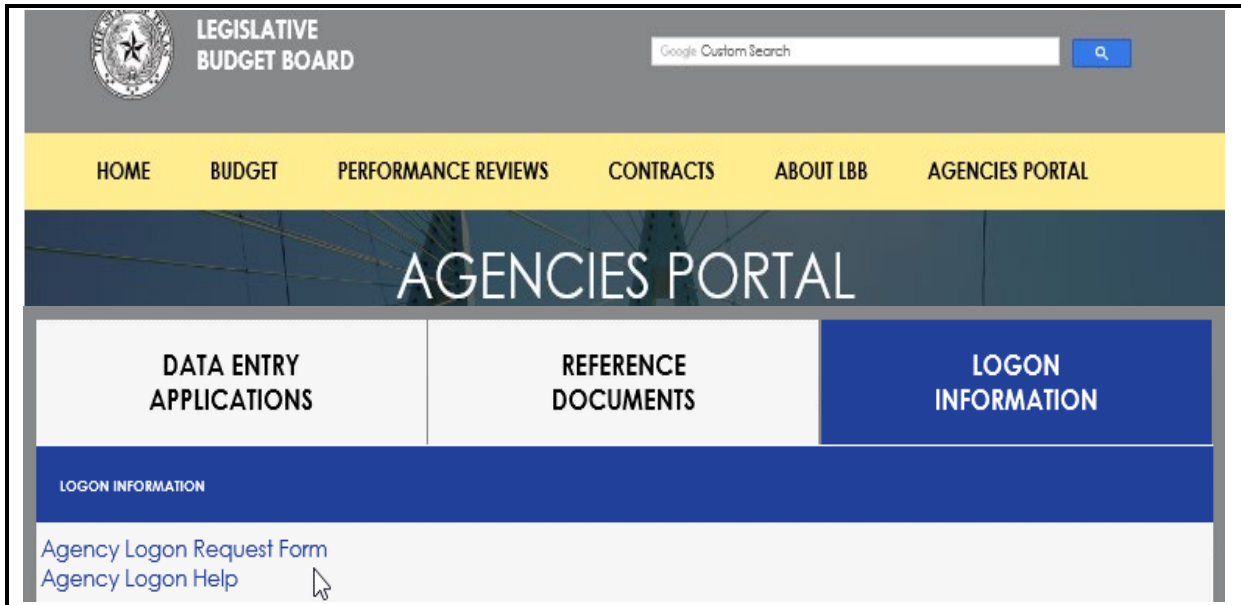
LEGISLATIVE BUDGET BOARD

Google Custom Search

HOME BUDGET PERFORMANCE REVIEWS CONTRACTS ABOUT LBB AGENCIES PORTAL

AGENCIES PORTAL

DATA ENTRY APPLICATIONS

REFERENCE DOCUMENTS

LOGON INFORMATION

LOGON INFORMATION

Agency Logon Request Form
Agency Logon Help